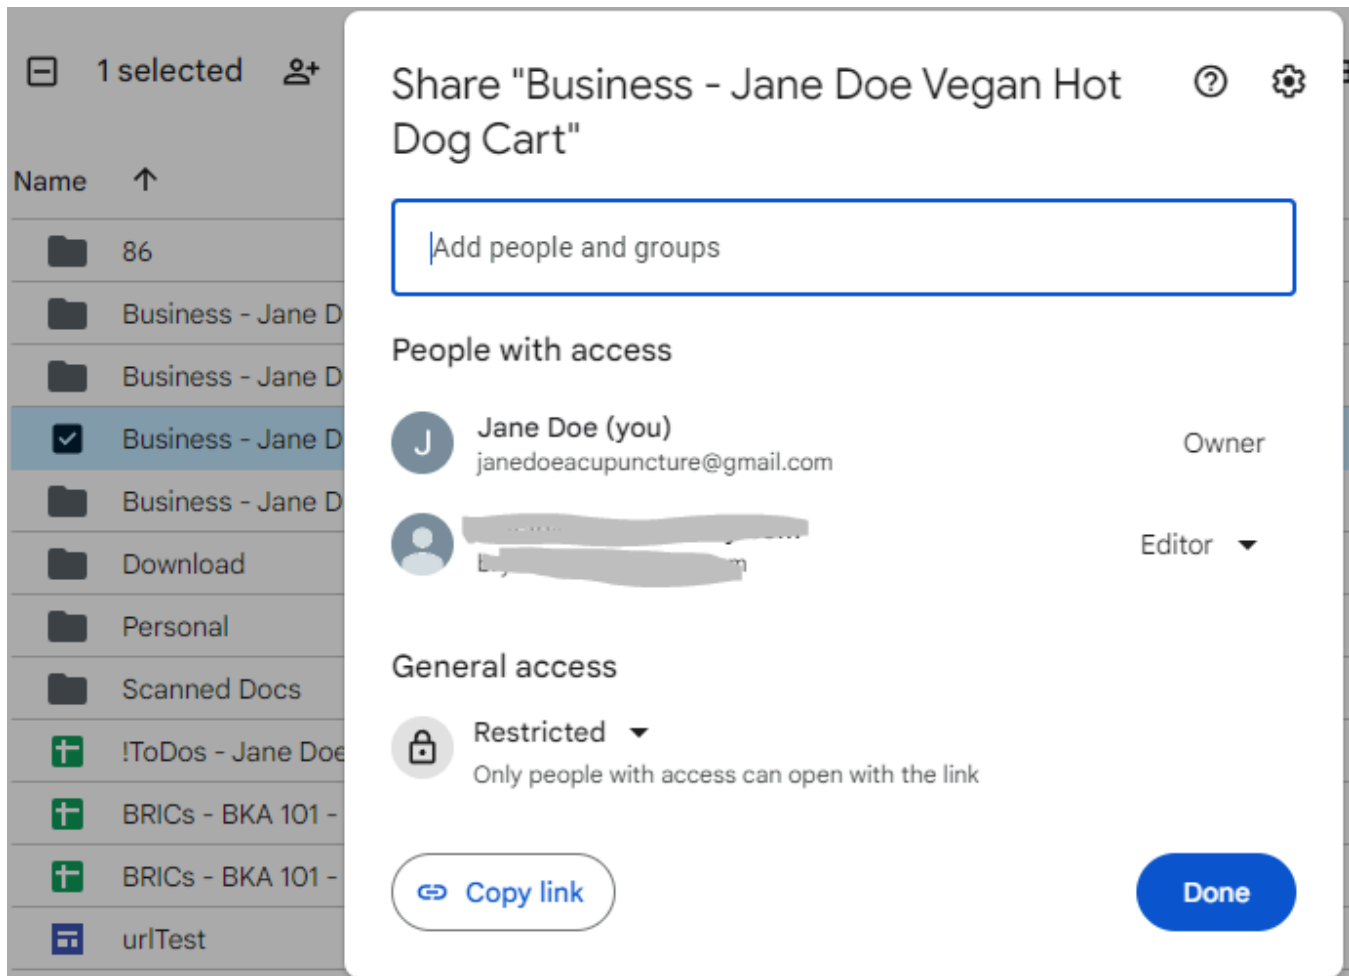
1 selected

Name

86

Business - Jane D

Business - Jane D

Business - Jane D

Business - Jane D

Download

Personal

Scanned Docs

!ToDos - Jane Doe

BRICs - BKA 101 -

BRICs - BKA 101 -

urlTest

Share "Business - Jane Doe Vegan Hot Dog Cart"

Add people and groups

People with access

J Jane Doe (you)
janedoeacupuncture@gmail.com
Owner

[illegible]
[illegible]
Editor

General access

Restricted
Only people with access can open with the link

Copy link

Done